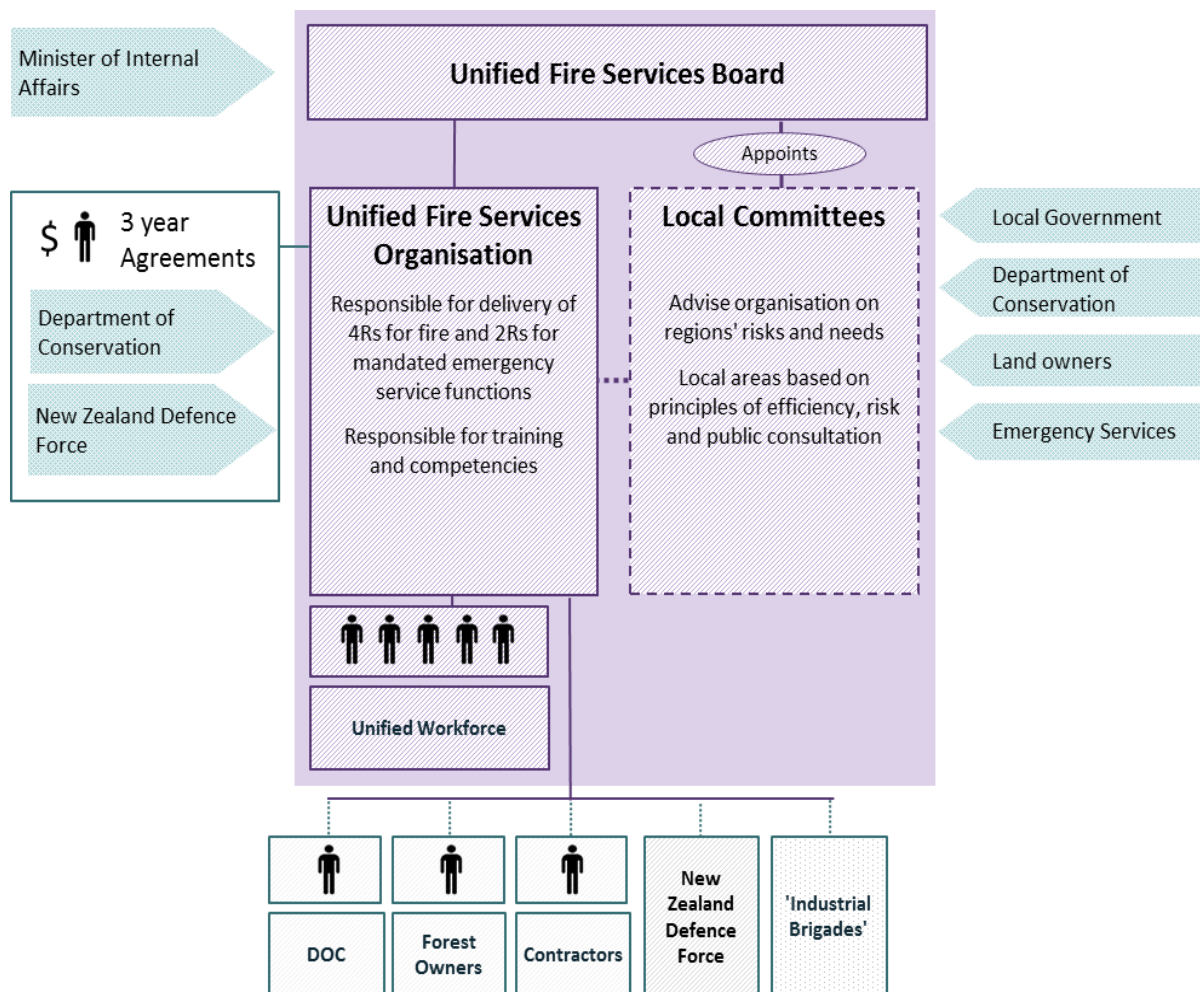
Minister of Internal Affairs

Unified Fire Services Board

Appoints

$ 3 year Agreements

Department of Conservation

New Zealand Defence Force

Unified Fire Services Organisation

Responsible for delivery of 4Rs for fire and 2Rs for mandated emergency service functions

Responsible for training and competencies

Local Committees

Advise organisation on regions' risks and needs

Local areas based on principles of efficiency, risk and public consultation

Local Government

Department of Conservation

Land owners

Emergency Services

Unified Workforce

DOC

Forest Owners

Contractors

New Zealand Defence Force

'Industrial Brigades'